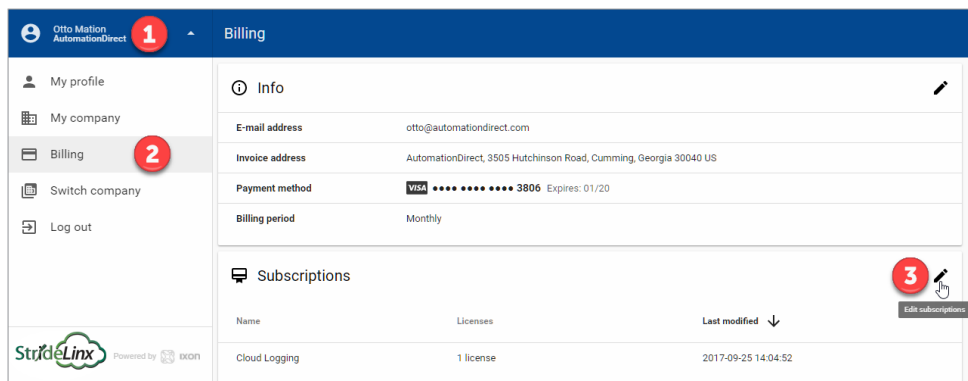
Otto Mation
AutomationDirect
1

Billing

My profile
My company
Billing
2
Switch company
Log out

StrideLinx Powered by ixon

Info

| | |
|---|---|
| E-mail address | otto@automationdirect.com |
| Invoice address | AutomationDirect, 3505 Hutchinson Road, Cumming, Georgia 30040 US |
| Payment method | VISA •••• •••• •••• 3806 Expires: 01/20 |
| Billing period | Monthly |

Subscriptions

3

Edit subscriptions

| Name | Licenses | Last modified |
|---|---|---|
| Cloud Logging | 1 license | 2017-09-25 14:04:52 |